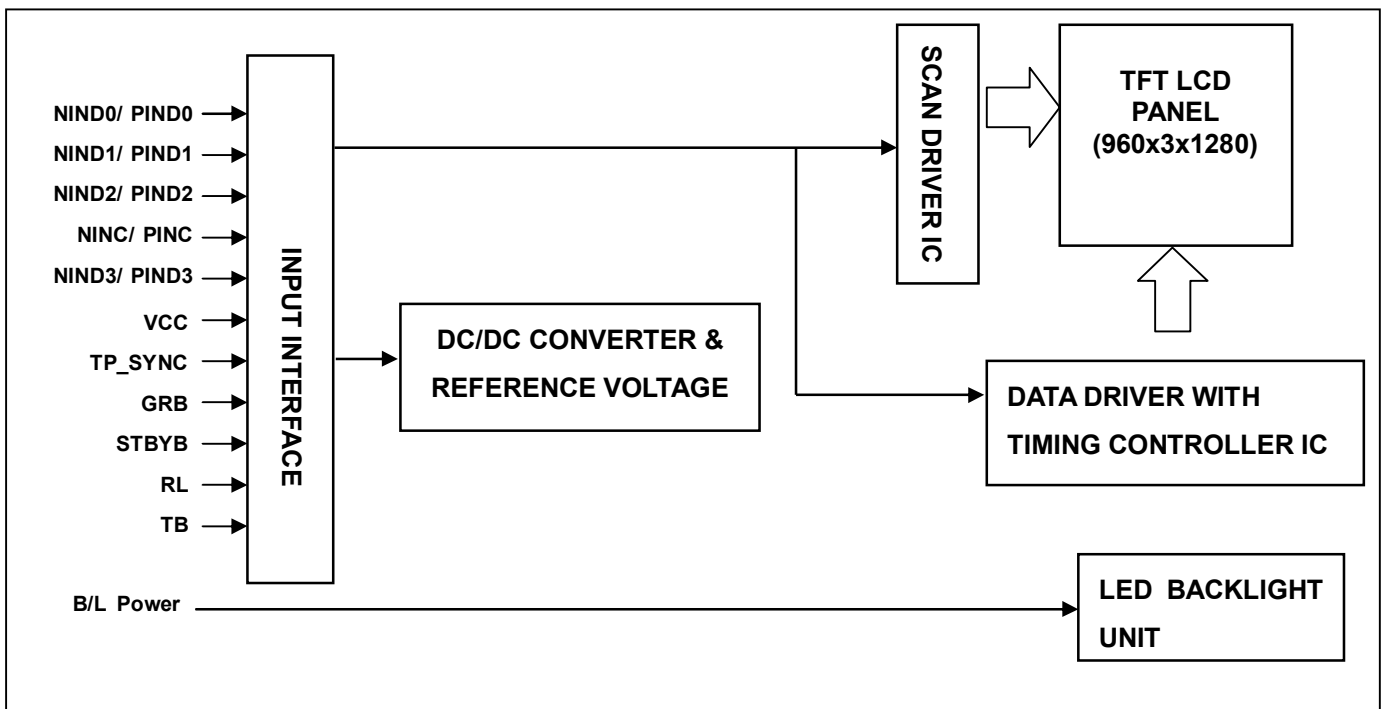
NIND0/ PIND0
NIND1/ PIND1
NIND2/ PIND2
NINC/ PINC
NIND3/ PIND3
VCC
TP_SYNC
GRB
STBYB
RL
TB
B/L Power

INPUT INTERFACE

DC/DC CONVERTER & REFERENCE VOLTAGE

SCAN DRIVER IC

TFT LCD PANEL (960x3x1280)

DATA DRIVER WITH TIMING CONTROLLER IC

LED BACKLIGHT UNIT